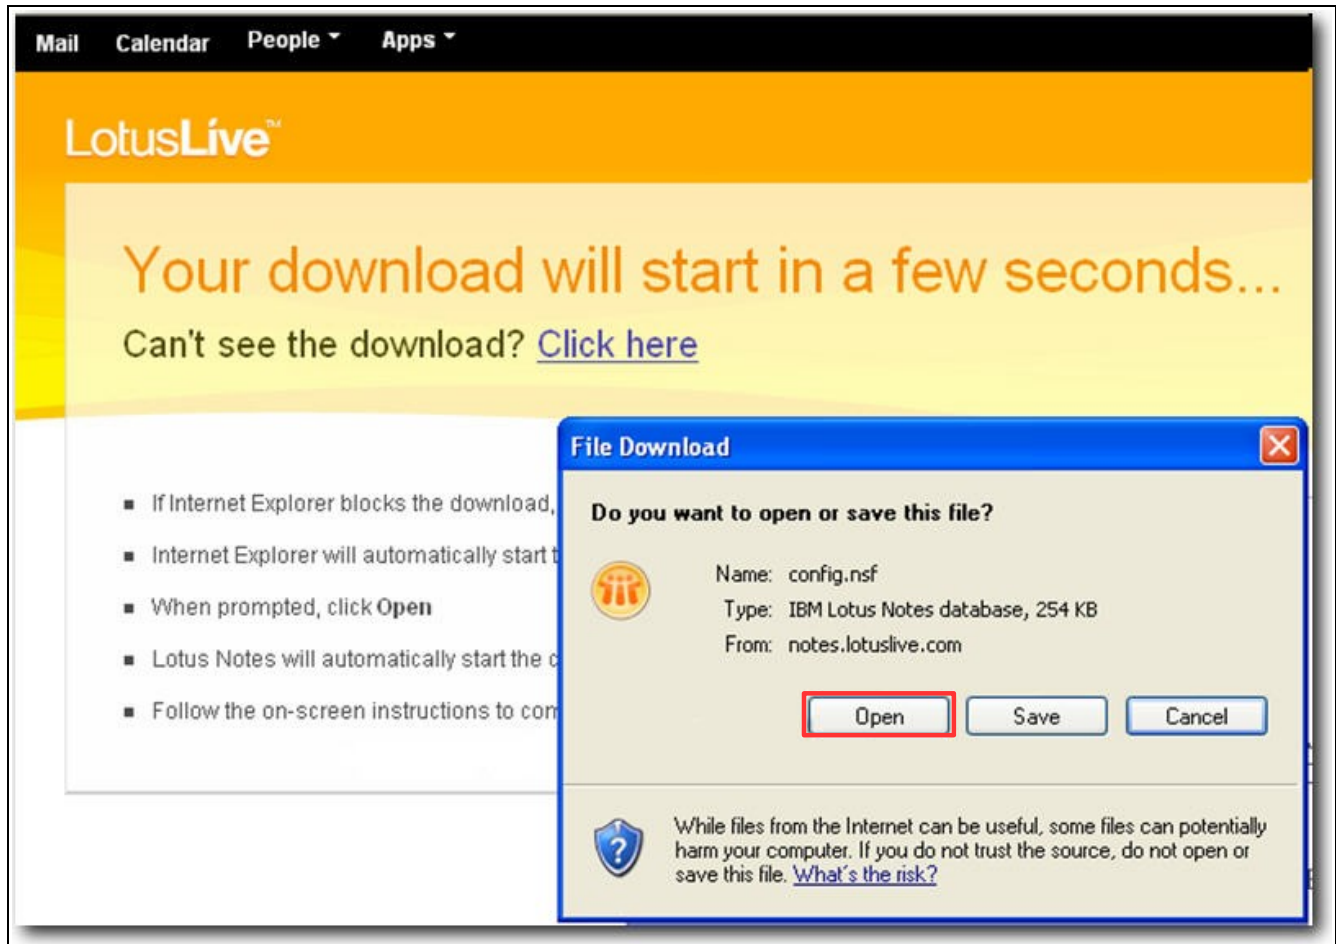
Mail Calendar People ▾ Apps ▾

LotusLive™

Your download will start in a few seconds...

Can't see the download? Click here

- If Internet Explorer blocks the download, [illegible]
- Internet Explorer will automatically start t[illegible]
- When prompted, click **Open**
- Lotus Notes will automatically start the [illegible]
- Follow the on-screen instructions to com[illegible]

File Download

Do you want to open or save this file?

Name: config.nsf
Type: IBM Lotus Notes database, 254 KB
From: notes.lotuslive.com

Open Save Cancel

While files from the Internet can be useful, some files can potentially harm your computer. If you do not trust the source, do not open or save this file. What's the risk?